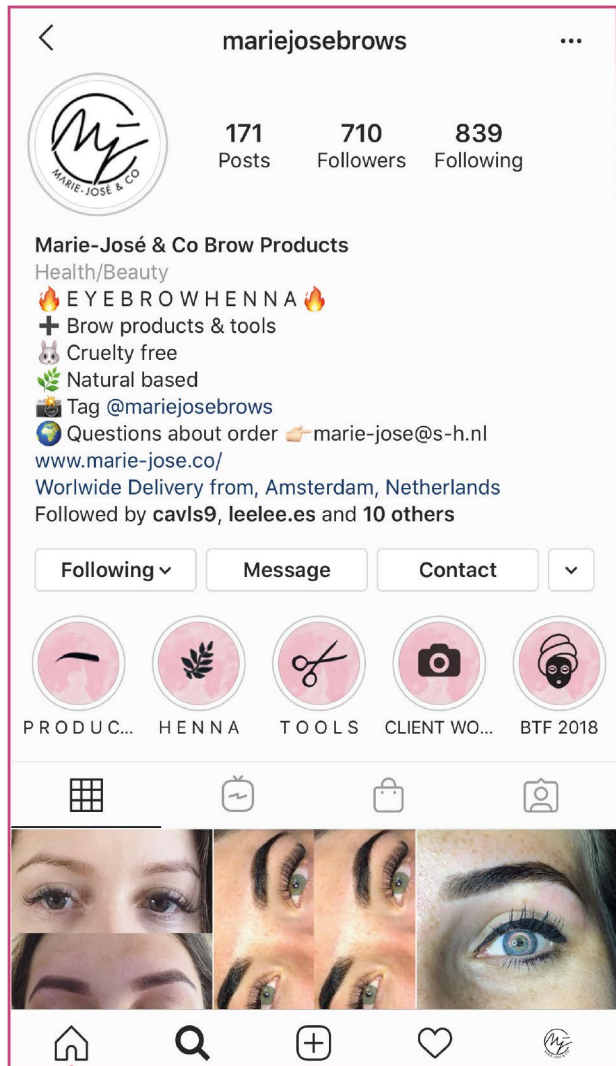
mariejosebrows

MARIE-JOSÉ & CO

171
Posts

710
Followers

839
Following

Marie-José & Co Brow Products
Health/Beauty
🔥E Y E B R O W H E N N A🔥
➕ Brow products & tools
🐰 Cruelty free
🌿 Natural based
📸 Tag @mariejosebrows
🌍 Questions about order 👉🏻marie-jose@s-h.nl
www.marie-jose.co/
Worlwide Delivery from, Amsterdam, Netherlands
Followed by cavls9, leelee.es and 10 others

Following
Message
Contact

P R O D U C...
H E N N A
T O O L S
CLIENT WO...
BTF 2018